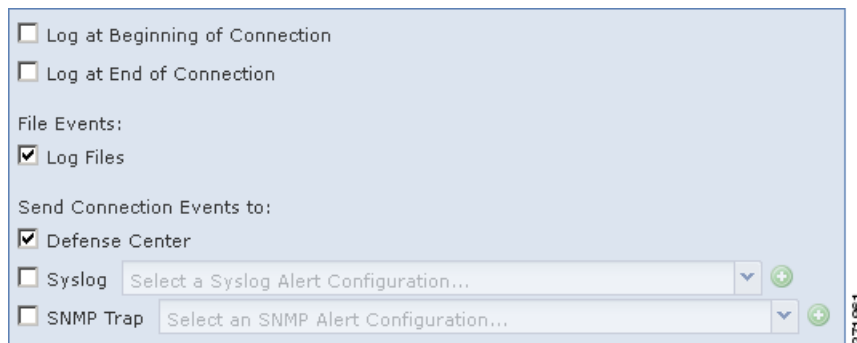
Log at Beginning of Connection

Log at End of Connection

File Events:

Log Files

Send Connection Events to:

Defense Center

Syslog Select a Syslog Alert Configuration...

SNMP Trap Select an SNMP Alert Configuration...

371051